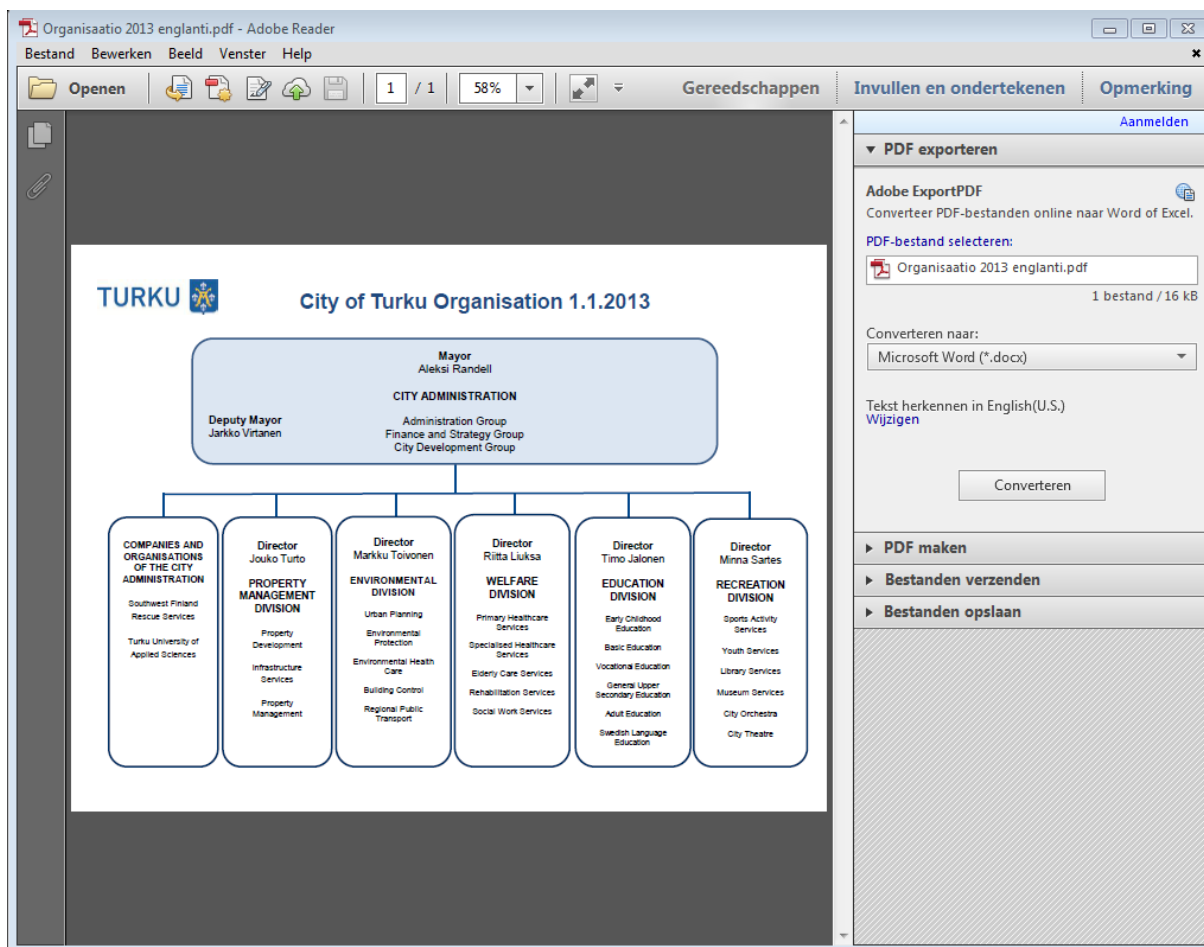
Organisaatio 2013 englanti.pdf - Adobe Reader

Bestand Bewerken Beeld Venster Help

Openen 1 / 1 58% Gereedschappen Invullen en ondertekenen Opmerking

Aanmelden

▾ PDF exporteren

Adobe ExportPDF

Converteer PDF-bestanden online naar Word of Excel.

PDF-bestand selecteren:

Organisaatio 2013 englanti.pdf

1 bestand / 16 kB

Converteren naar:

Microsoft Word (*.docx)

Tekst herkennen in English(U.S.)
Wijzigen

Converteren

▸ PDF maken

▸ Bestanden verzenden

▸ Bestanden opslaan

TURKU

City of Turku Organisation 1.1.2013

Mayor
Aleksi Randell

CITY ADMINISTRATION

Deputy Mayor
Jarkko Virtanen

Administration Group
Finance and Strategy Group
City Development Group

COMPANIES AND ORGANISATIONS OF THE CITY ADMINISTRATION

Southwest Finland Rescue Services

Turku University of Applied Sciences

Director
Jouko Turto

PROPERTY MANAGEMENT DIVISION

Property Development

Infrastructure Services

Property Management

Director
Markku Toivonen

ENVIRONMENTAL DIVISION

Urban Planning

Environmental Protection

Environmental Health Care

Building Control

Regional Public Transport

Director
Riitta Liuksa

WELFARE DIVISION

Primary Healthcare Services

Specialised Healthcare Services

Elderly Care Services

Rehabilitation Services

Social Work Services

Director
Timo Jalonen

EDUCATION DIVISION

Early Childhood Education

Basic Education

Vocational Education

General Upper Secondary Education

Adult Education

Swedish Language Education

Director
Minna Sartes

RECREATION DIVISION

Sports Activity Services

Youth Services

Library Services

Museum Services

City Orchestra

City Theatre